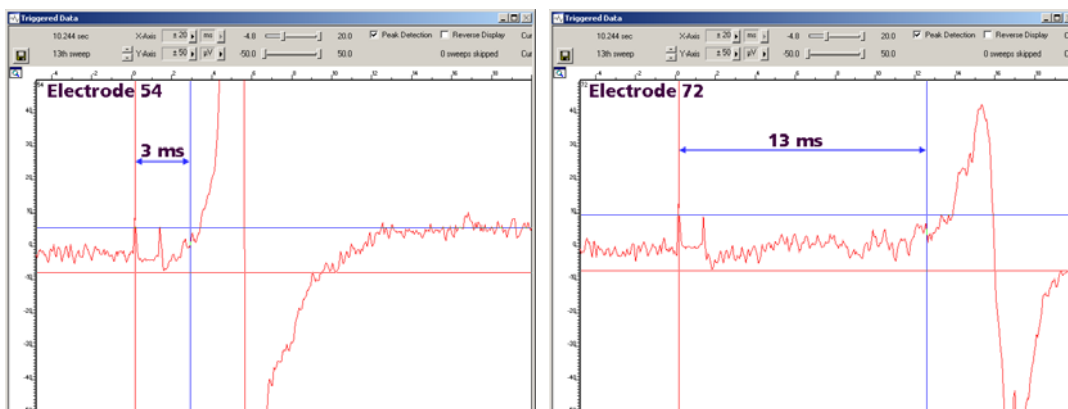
Triggered Data

10.244 sec X-Axis ± 20 ms -4.8 20.0 Peak Detection Reverse Display Cur

13th sweep Y-Axis ± 50 µV -50.0 50.0 0 sweeps skipped Cur

Electrode 54

3 ms

Triggered Data

10.244 sec X-Axis ± 20 ms -4.8 20.0 Peak Detection Reverse Display Cur

13th sweep Y-Axis ± 50 µV -50.0 50.0 0 sweeps skipped Cur

Electrode 72

13 ms